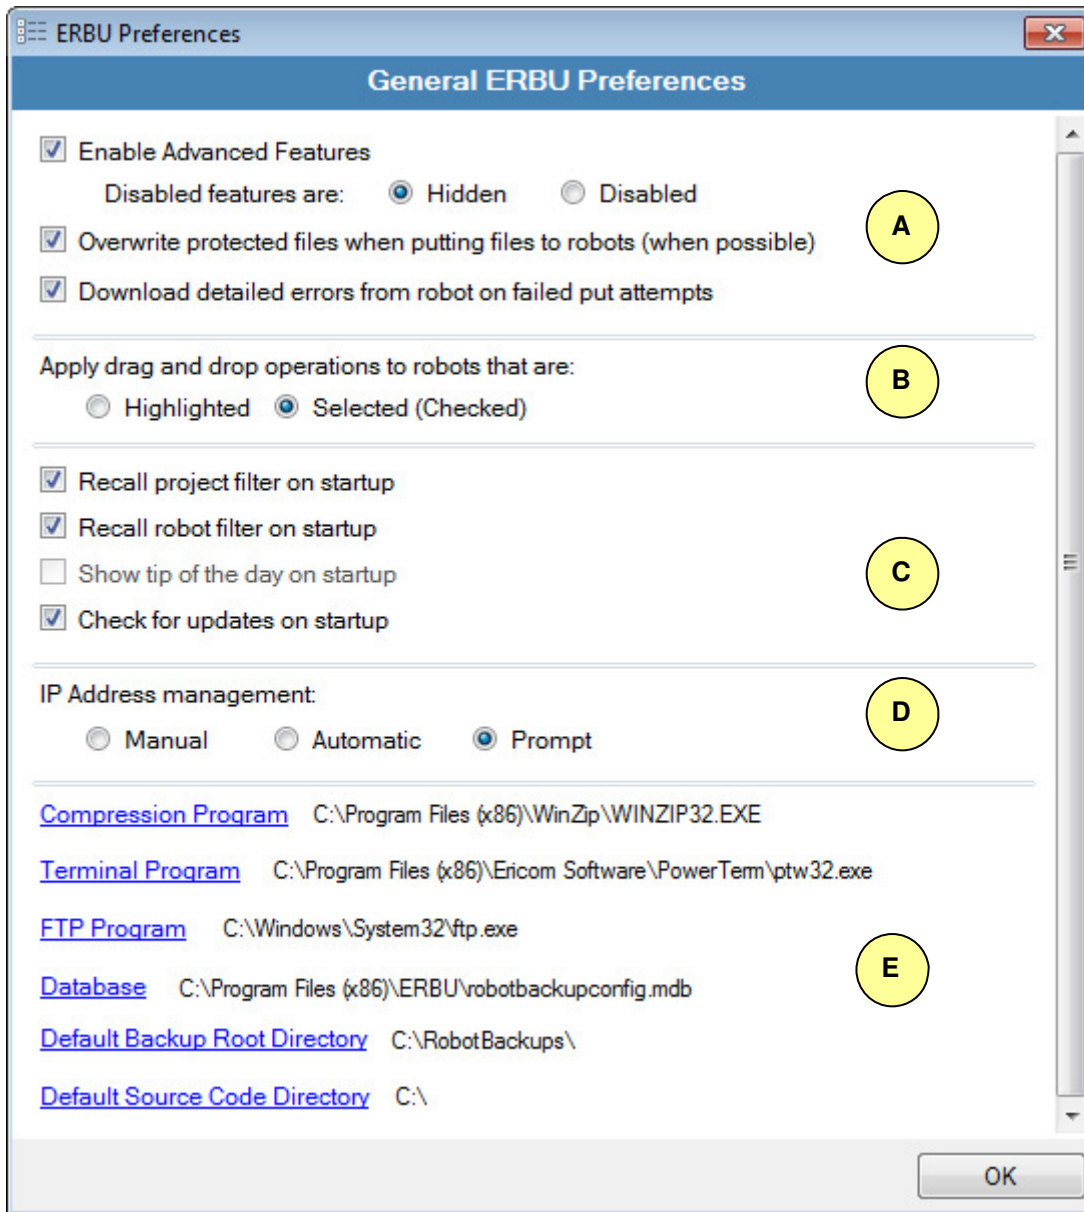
ERBU Preferences

General ERBU Preferences

Enable Advanced Features

Disabled features are: Hidden Disabled

Overwrite protected files when putting files to robots (when possible)

Download detailed errors from robot on failed put attempts

A

Apply drag and drop operations to robots that are:

Highlighted Selected (Checked)

B

Recall project filter on startup

Recall robot filter on startup

Show tip of the day on startup

Check for updates on startup

C

IP Address management:

Manual Automatic Prompt

D

Compression Program C:\Program Files (x86)\WinZip\WINZIP32.EXE

Terminal Program C:\Program Files (x86)\Ericom Software\PowerTerm\ptw32.exe

FTP Program C:\Windows\System32\ftp.exe

Database C:\Program Files (x86)\ERBU\robotbackupconfig.mdb

Default Backup Root Directory C:\RobotBackups\

Default Source Code Directory C:\

E

OK